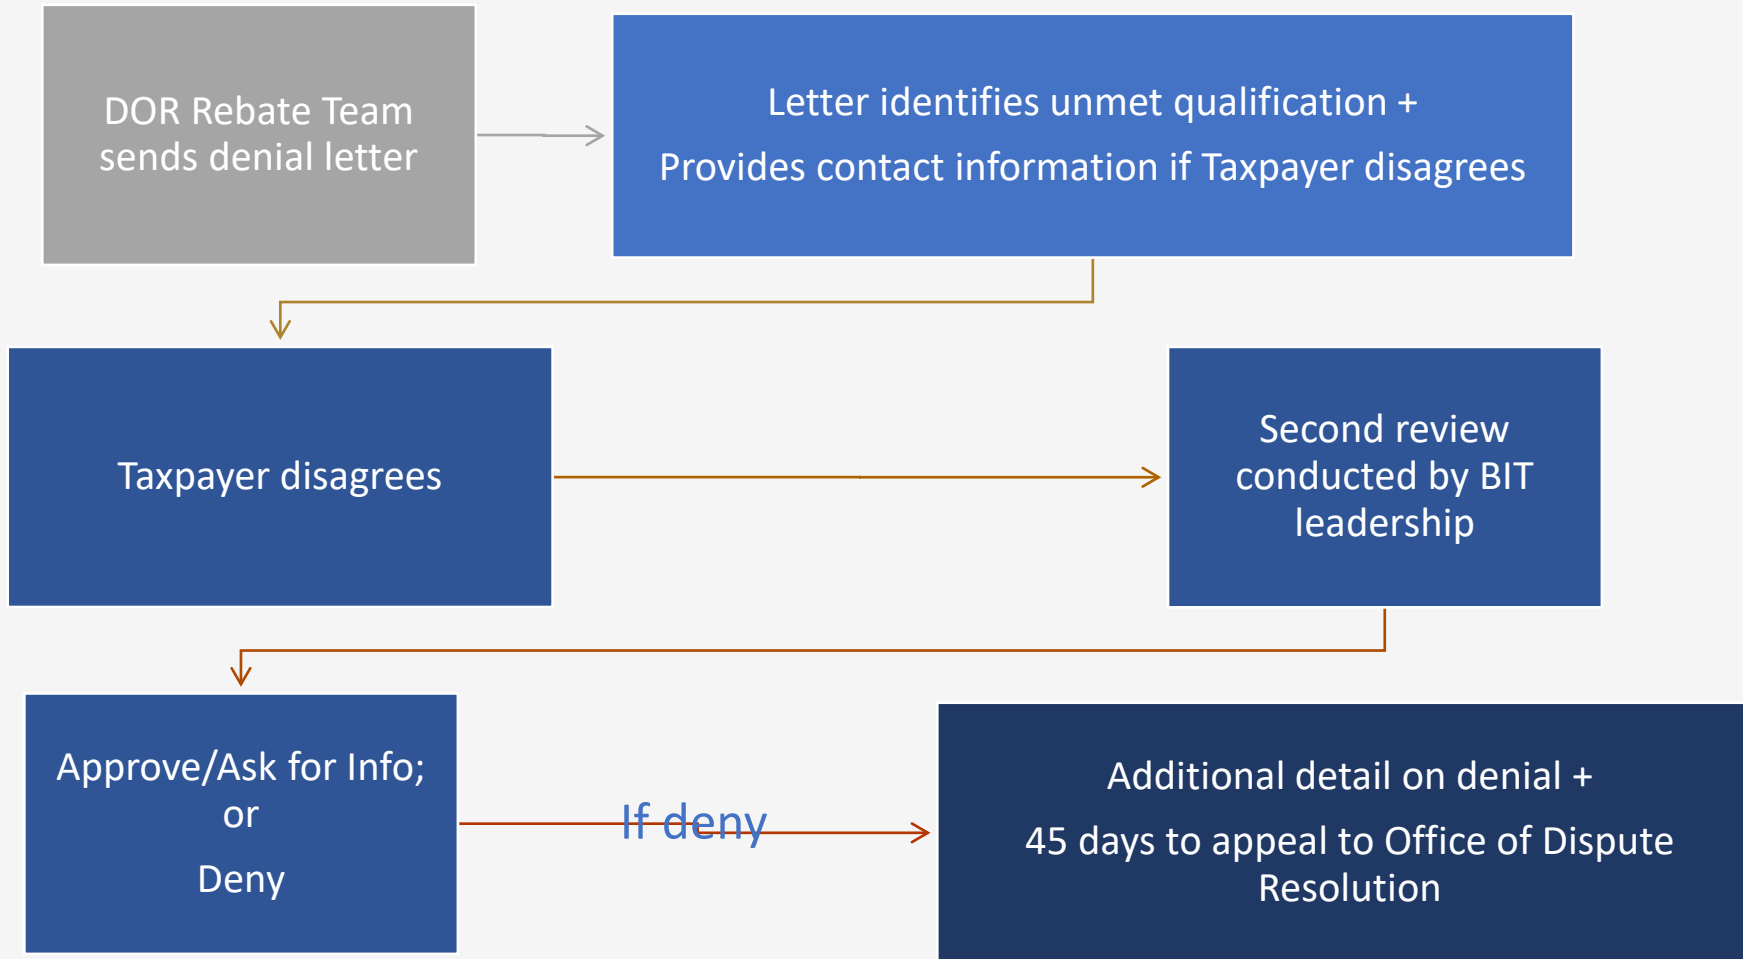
DOR Rebate Team sends denial letter

Letter identifies unmet qualification +

Provides contact information if Taxpayer disagrees

Taxpayer disagrees

Second review conducted by BIT leadership

Approve/Ask for Info; or

Deny

If deny

Additional detail on denial +

45 days to appeal to Office of Dispute Resolution